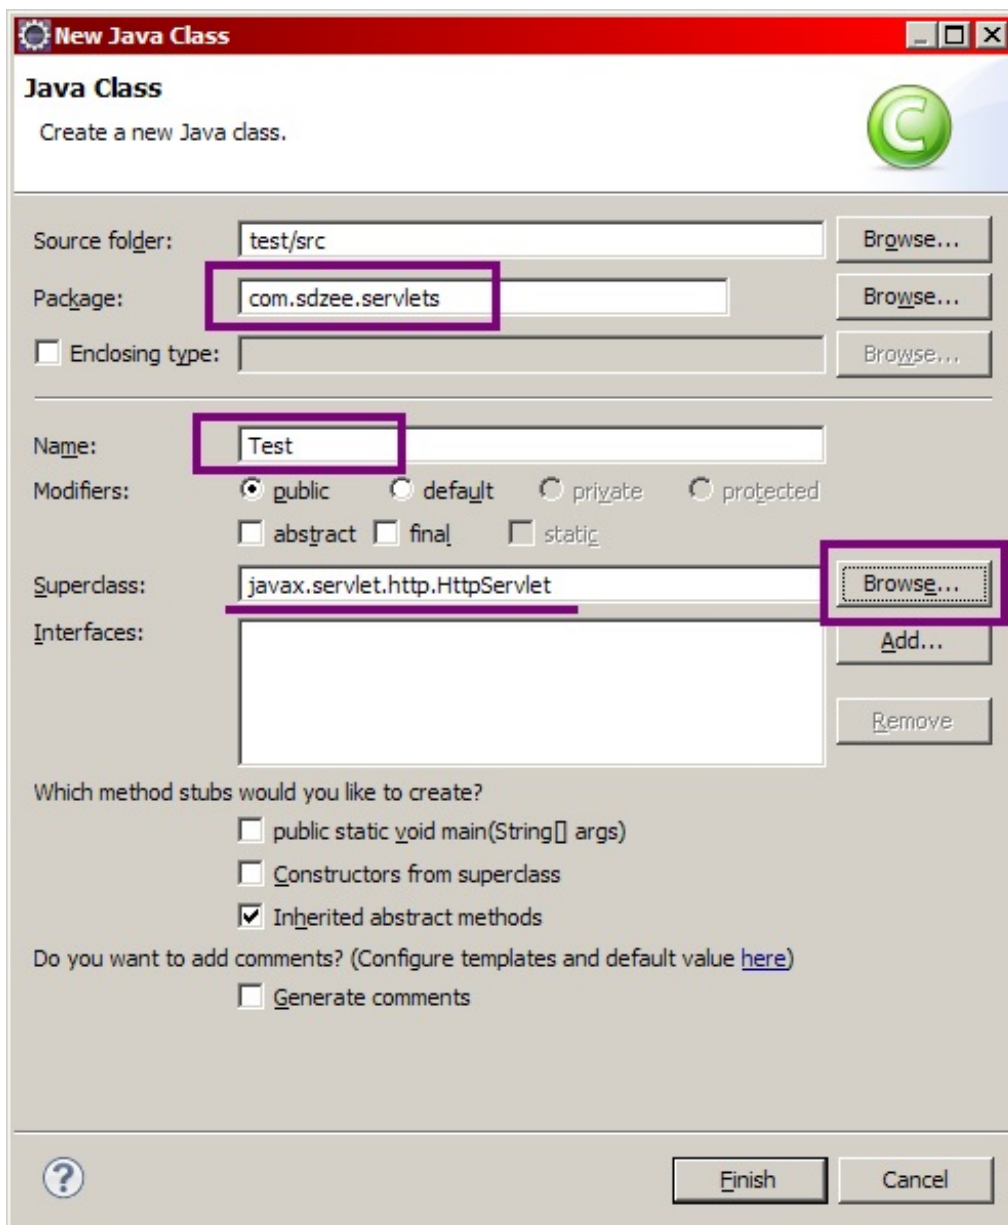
New Java Class

Java Class

Create a new Java class.

Source folder: test/src Browse...

Package: com.sdzee.servlets Browse...

Enclosing type: Browse...

Name: Test

Modifiers: public default private protected

abstract final static

Superclass: javax.servlet.http.HttpServlet Browse...

Interfaces: Add...

Remove

Which method stubs would you like to create?

public static void main(String[] args)

Constructors from superclass

Inherited abstract methods

Do you want to add comments? (Configure templates and default value here)

Generate comments

?

Finish Cancel